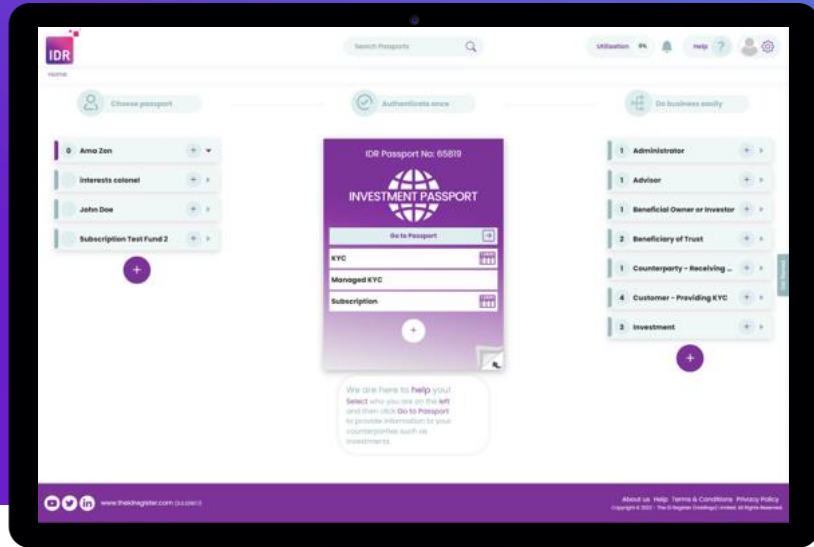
IDR

Home

Search Passports

Utilisation 0%

Help ?

Choose passport

Authenticate once

Do business easily

0 Ama Zon

Interests colonel

John Doe

Subscription Test Fund 2

IDR Passport No: 65819

INVESTMENT PASSPORT

Go to Passport

KYC

Managed KYC

Subscription

1 Administrator

1 Advisor

1 Beneficial Owner or Investor

2 Beneficiary of Trust

1 Counterparty - Receiving ...

4 Customer - Providing KYC

3 Investment

We are here to help you! Select who you are on the left and then click Go to Passport to provide information to your counterparties such as investments.

www.theidregister.com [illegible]

About us Help Terms & Conditions Privacy Policy

Copyright © 2022 - The ID Register (Holdings) Limited. All Rights Reserved.